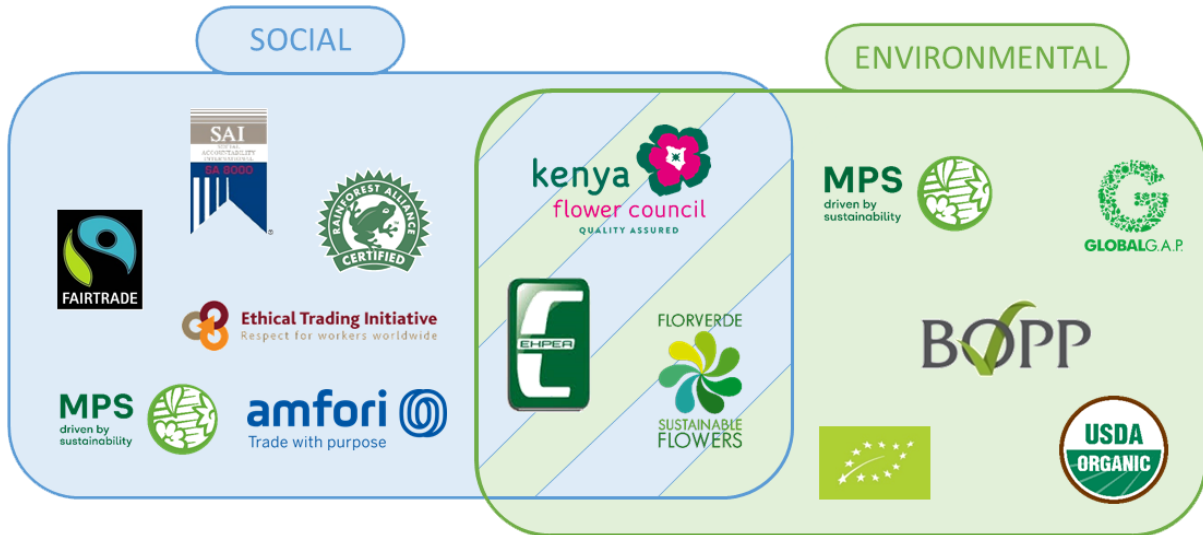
SOCIAL

ENVIRONMENTAL

SAI
SOCIAL ACCOUNTABILITY INTERNATIONAL
SA 8000

FAIRTRADE

RAINFOREST ALLIANCE CERTIFIED

Ethical Trading Initiative
Respect for workers worldwide

MPS
driven by sustainability

amfori
Trade with purpose

kenya
flower council
QUALITY ASSURED

EHPEA

FLORVERDE
SUSTAINABLE FLOWERS

MPS
driven by sustainability

GLOBALG.A.P.

BOPP

USDA
ORGANIC